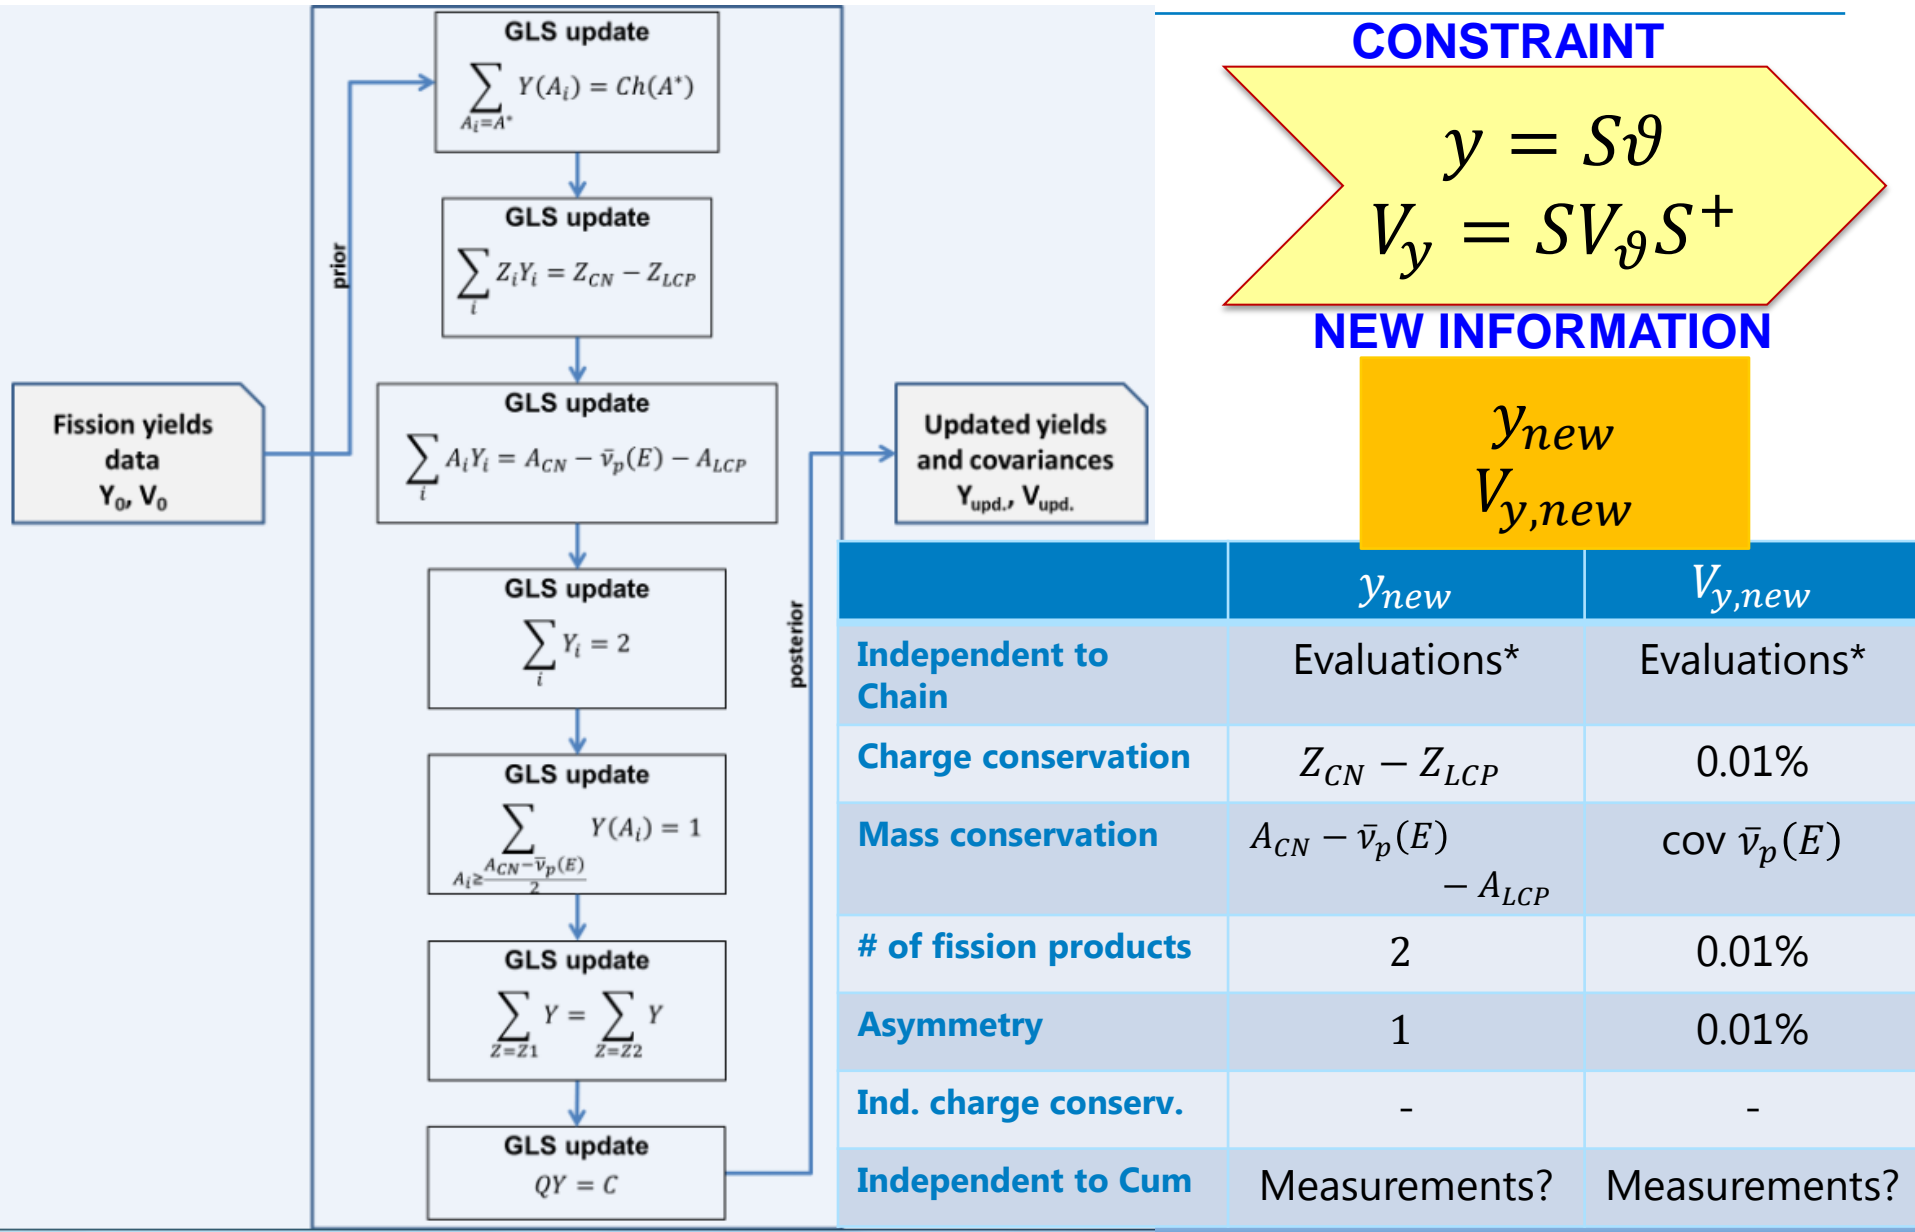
Fission yields data
$Y_0, V_0$

prior

GLS update
$\sum_{A_i=A^*} Y(A_i) = Ch(A^*)$

GLS update
$\sum_i Z_i Y_i = Z_{CN} - Z_{LCP}$

GLS update
$\sum_i A_i Y_i = A_{CN} - \bar{\nu}_p(E) - A_{LCP}$

GLS update
$\sum_i Y_i = 2$

GLS update
$\sum_{A_i \geq \frac{A_{CN}-\bar{\nu}_p(E)}{2}} Y(A_i) = 1$

GLS update
$\sum_{Z=Z1} Y = \sum_{Z=Z2} Y$

GLS update
$QY = C$

posterior

Updated yields and covariances
$Y_{upd.}, V_{upd.}$

CONSTRAINT

$y = S\vartheta$
$V_y = SV_\vartheta S^+$

NEW INFORMATION

$y_{new}$
$V_{y,new}$

| | $y_{new}$ | $V_{y,new}$ |
|---|---|---|
| Independent to Chain | Evaluations* | Evaluations* |
| Charge conservation | $Z_{CN} - Z_{LCP}$ | 0.01% |
| Mass conservation | $A_{CN} - \bar{\nu}_p(E) - A_{LCP}$ | cov $\bar{\nu}_p(E)$ |
| # of fission products | 2 | 0.01% |
| Asymmetry | 1 | 0.01% |
| Ind. charge conserv. | - | - |
| Independent to Cum | Measurements? | Measurements? |